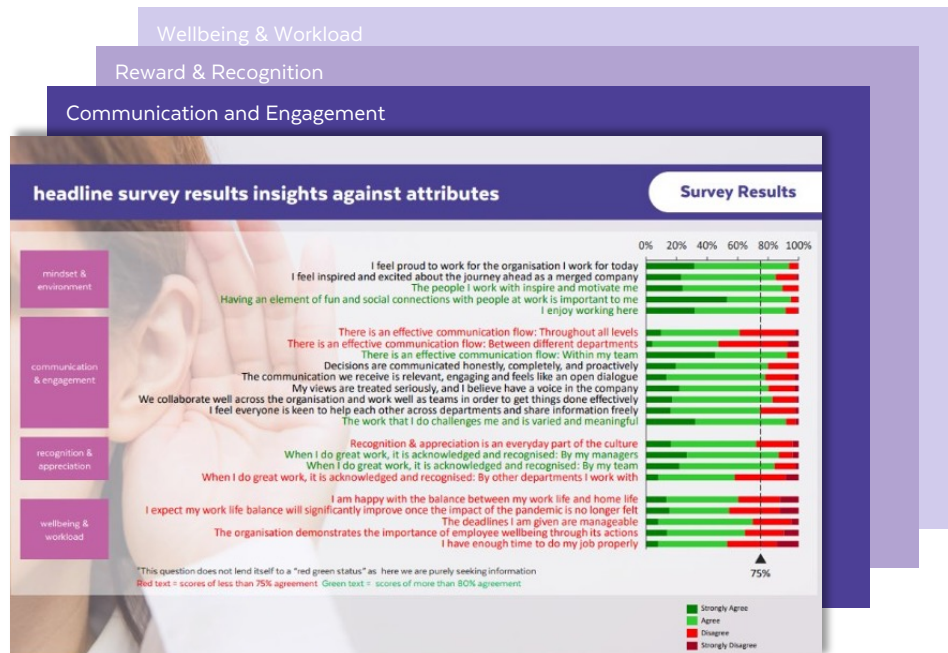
Wellbeing & Workload

Reward & Recognition

Communication and Engagement

headline survey results insights against attributes

Survey Results

0% 20% 40% 60% 80% 100%

mindset & environment

I feel proud to work for the organisation I work for today
I feel inspired and excited about the journey ahead as a merged company
The people I work with inspire and motivate me
Having an element of fun and social connections with people at work is important to me
I enjoy working here

communication & engagement

There is an effective communication flow: Throughout all levels
There is an effective communication flow: Between different departments
There is an effective communication flow: Within my team
Decisions are communicated honestly, completely, and proactively
The communication we receive is relevant, engaging and feels like an open dialogue
My views are treated seriously, and I believe have a voice in the company
We collaborate well across the organisation and work well as teams in order to get things done effectively
I feel everyone is keen to help each other across departments and share information freely
The work that I do challenges me and is varied and meaningful

recognition & appreciation

Recognition & appreciation is an everyday part of the culture
When I do great work, it is acknowledged and recognised: By my managers
When I do great work, it is acknowledged and recognised: By my team
When I do great work, it is acknowledged and recognised: By other departments I work with

wellbeing & workload

I am happy with the balance between my work life and home life
I expect my work life balance will significantly improve once the impact of the pandemic is no longer felt
The deadlines I am given are manageable
The organisation demonstrates the importance of employee wellbeing through its actions
I have enough time to do my job properly

75%

*This question does not lend itself to a "red green status" as here we are purely seeking information
Red text = scores of less than 75% agreement Green text = scores of more than 80% agreement

Strongly Agree
Agree
Disagree
Strongly Disagree